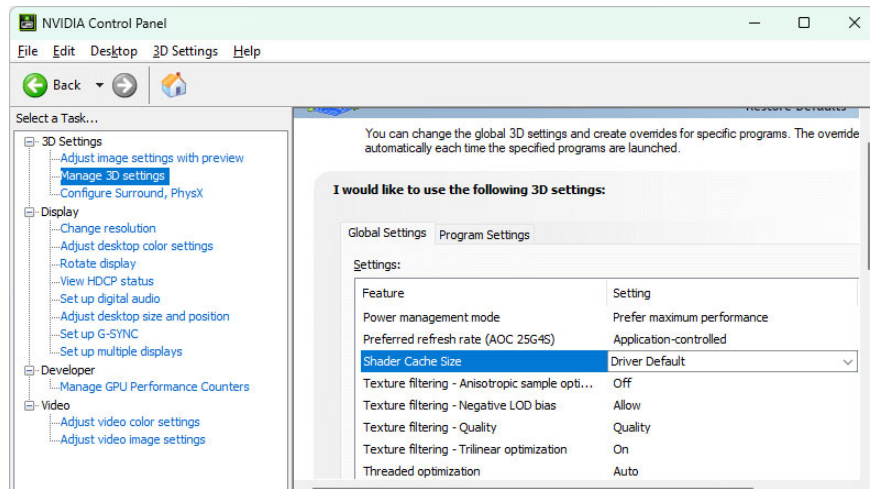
NVIDIA Control Panel

File Edit Desktop 3D Settings Help

Back

Select a Task...

3D Settings
Adjust image settings with preview
Manage 3D settings
Configure Surround, PhysX
Display
Change resolution
Adjust desktop color settings
Rotate display
View HDCP status
Set up digital audio
Adjust desktop size and position
Set up G-SYNC
Set up multiple displays
Developer
Manage GPU Performance Counters
Video
Adjust video color settings
Adjust video image settings

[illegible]

You can change the global 3D settings and create overrides for specific programs. The override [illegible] automatically each time the specified programs are launched.

I would like to use the following 3D settings:

Global Settings Program Settings

Settings:

| Feature | Setting |
|---|---|
| Power management mode | Prefer maximum performance |
| Preferred refresh rate (AOC 25G4S) | Application-controlled |
| Shader Cache Size | Driver Default |
| Texture filtering - Anisotropic sample opti... | Off |
| Texture filtering - Negative LOD bias | Allow |
| Texture filtering - Quality | Quality |
| Texture filtering - Trilinear optimization | On |
| Threaded optimization | Auto |